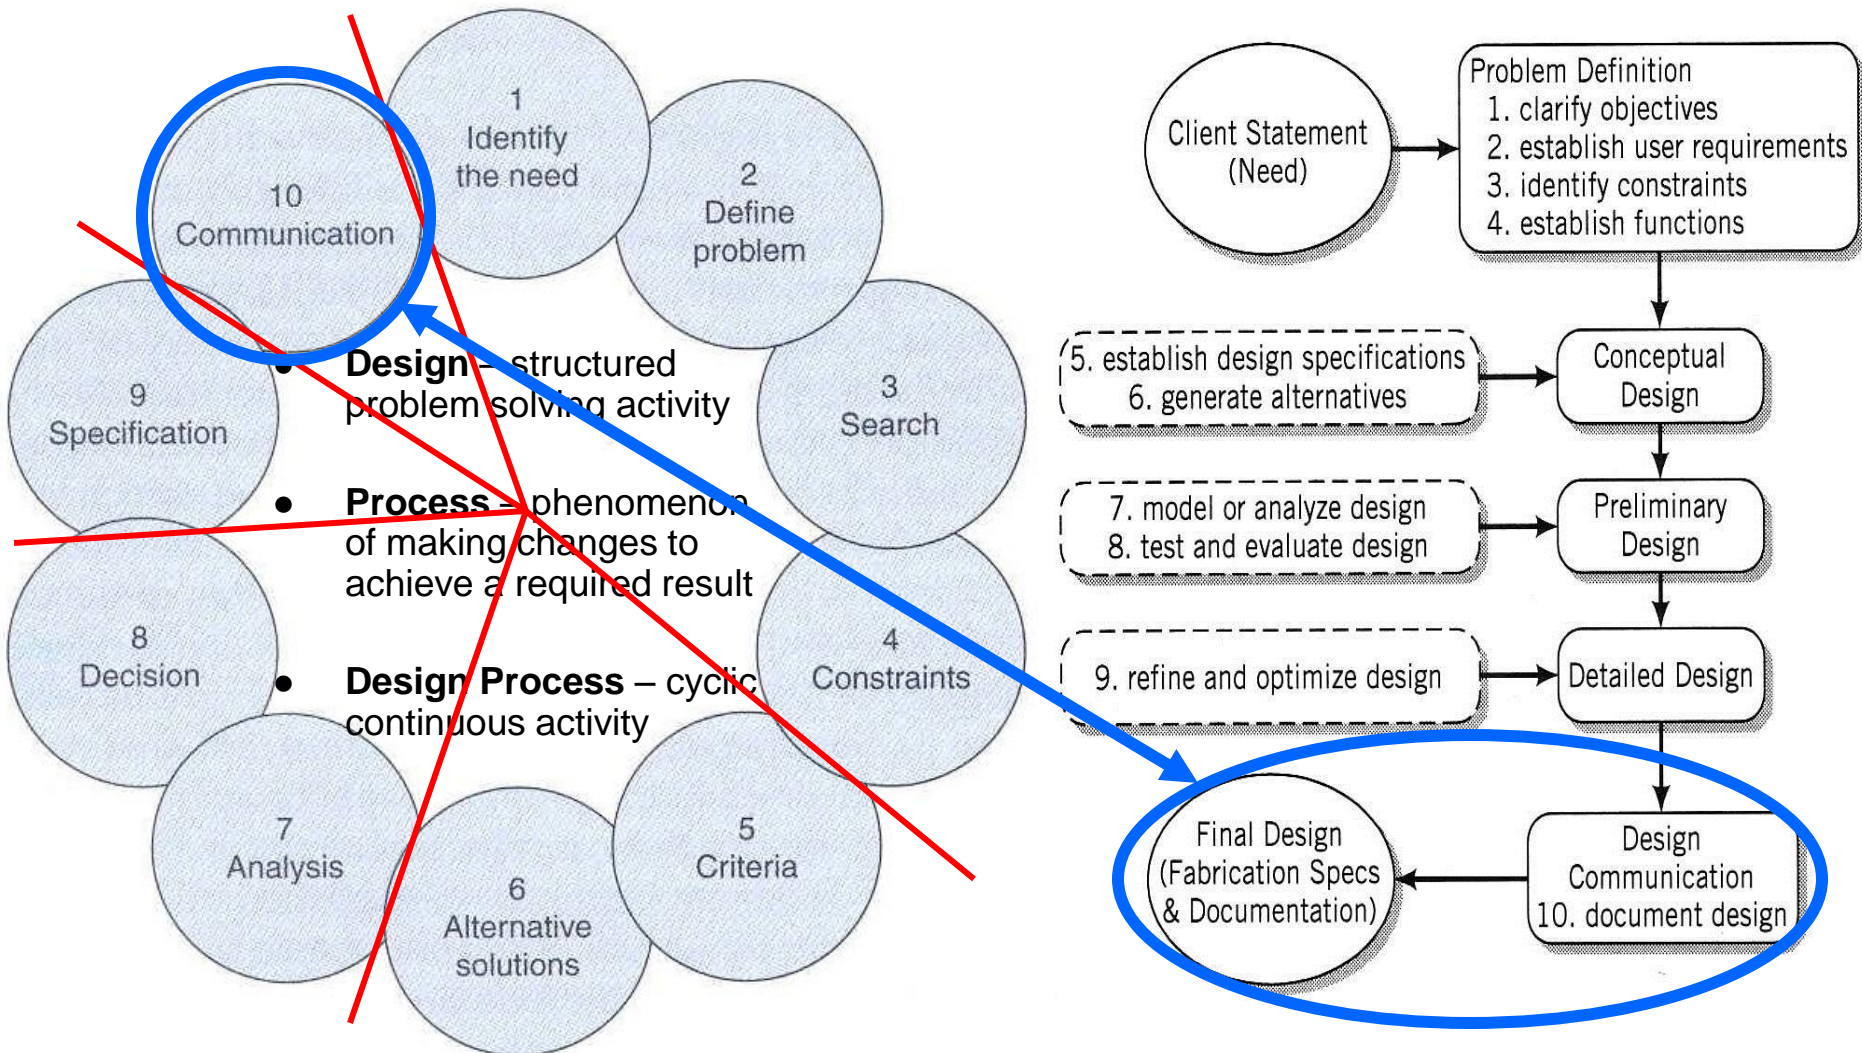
1
Identify the need

2
Define problem

3
Search

4
Constraints

5
Criteria

6
Alternative solutions

7
Analysis

8
Decision

9
Specification

10
Communication

• **Design** – structured problem solving activity

• **Process** – phenomenon of making changes to achieve a required result

• **Design Process** – cyclic continuous activity

Client Statement (Need)

Problem Definition
1. clarify objectives
2. establish user requirements
3. identify constraints
4. establish functions

5. establish design specifications
6. generate alternatives

Conceptual Design

7. model or analyze design
8. test and evaluate design

Preliminary Design

9. refine and optimize design

Detailed Design

Final Design (Fabrication Specs & Documentation)

Design Communication
10. document design